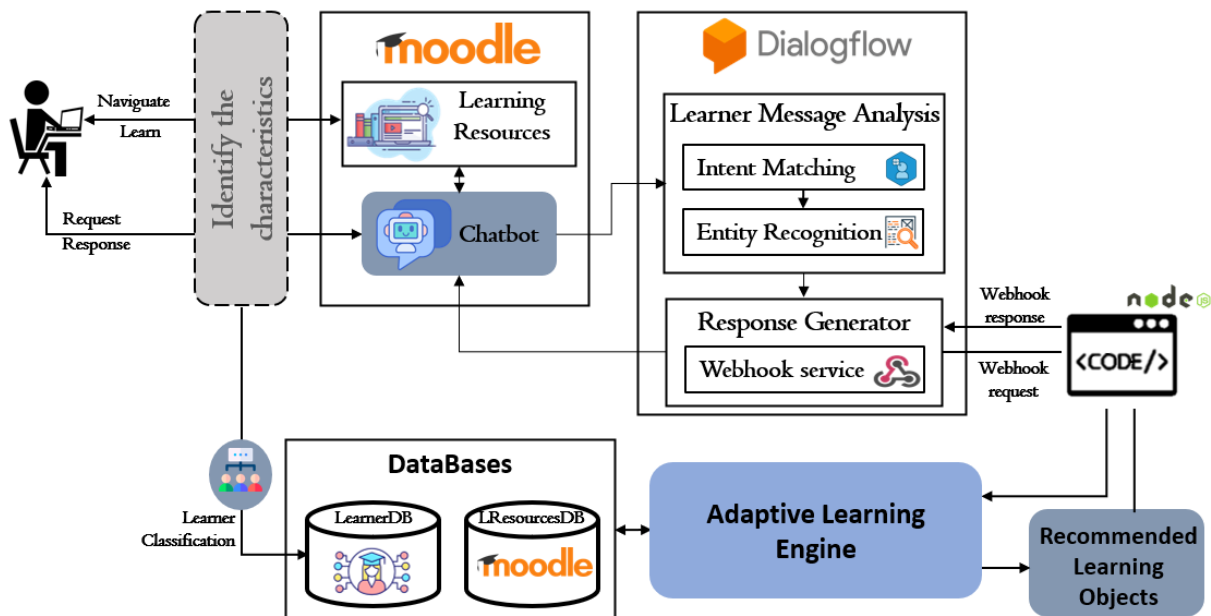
Navigate
Learn

Request
Response

Identify the characteristics

moodle

Learning Resources

Chatbot

Dialogflow

Learner Message Analysis

Intent Matching

Entity Recognition

Response Generator

Webhook service

Webhook response

Webhook request

node JS

<CODE/>

Learner Classification

DataBases

LearnerDB

LResourcesDB

moodle

Adaptive Learning Engine

Recommended Learning Objects